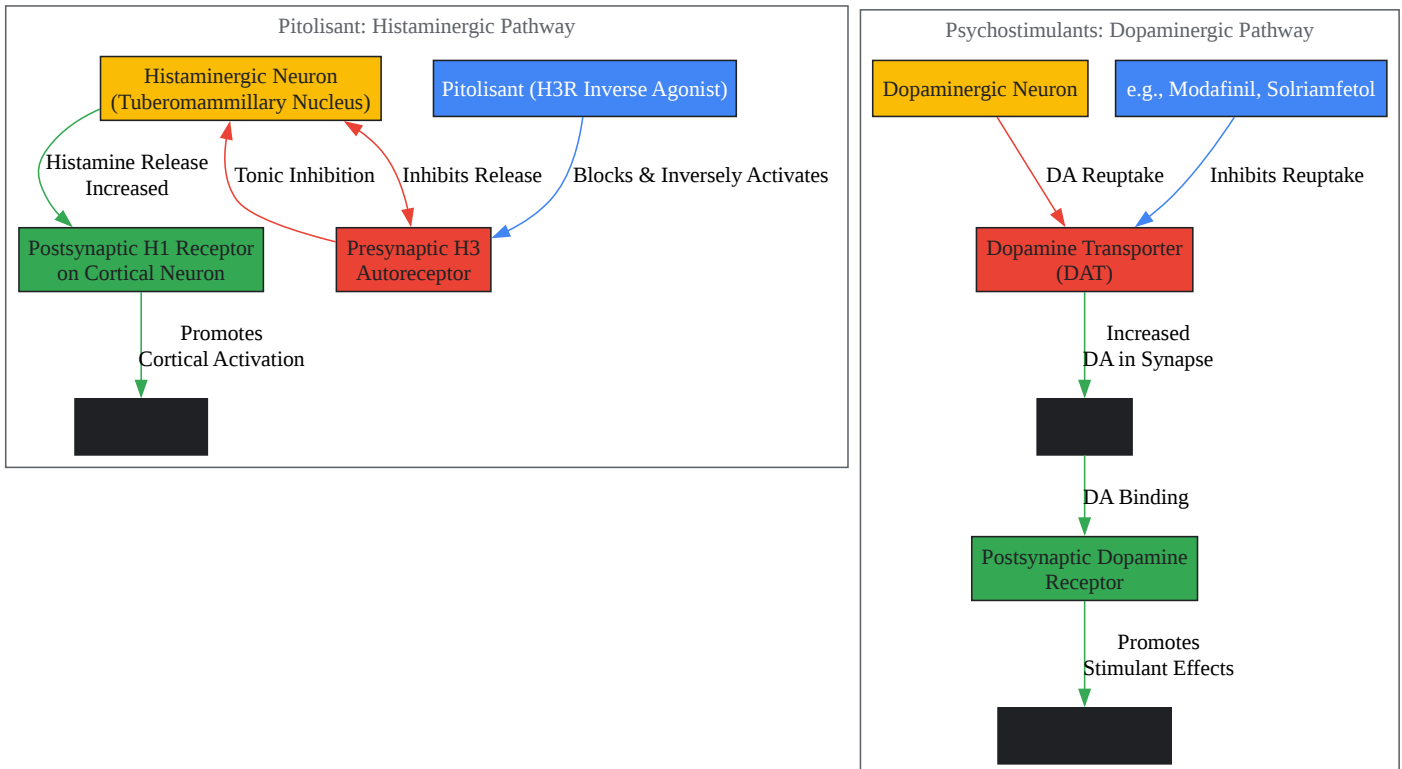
Pitolisant: Histaminergic Pathway

Histaminergic Neuron (Tuberomammillary Nucleus)

Pitolisant (H3R Inverse Agonist)

Histamine Release Increased

Tonic Inhibition

Inhibits Release

Blocks & Inversely Activates

Postsynaptic H1 Receptor on Cortical Neuron

Presynaptic H3 Autoreceptor

Promotes Cortical Activation

Psychostimulants: Dopaminergic Pathway

Dopaminergic Neuron

e.g., Modafinil, Solriamfetol

DA Reuptake

Inhibits Reuptake

Dopamine Transporter (DAT)

Increased DA in Synapse

DA Binding

Postsynaptic Dopamine Receptor

Promotes Stimulant Effects